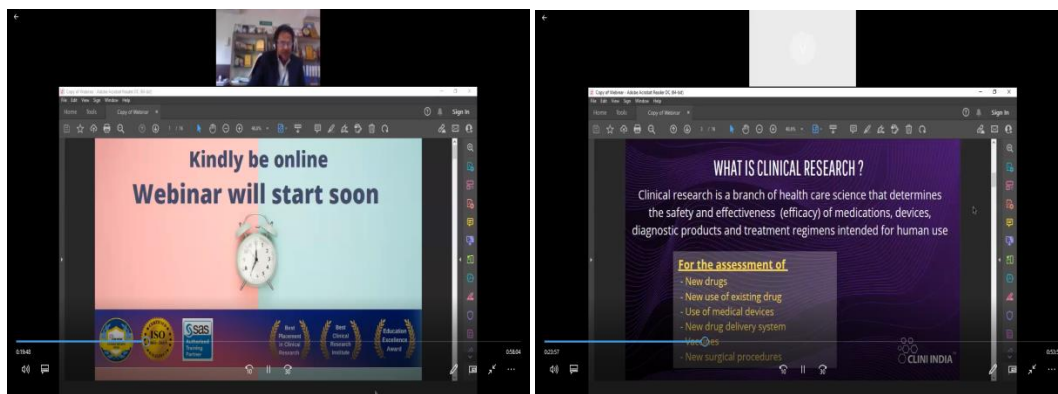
Copy of Webinar - Adobe Acrobat Reader DC (64-bit)
File Edit View Sign Window Help
Home Tools Copy of Webinar ×
Sign In

Kindly be online
Webinar will start soon

ISO
sas Authorized Training Partner
Best Placement in Clinical Research
Best Clinical Research Institute
Education Excellence Award

0:19:48
0:58:04

Copy of Webinar - Adobe Acrobat Reader DC (64-bit)
File Edit View Sign Window Help
Home Tools Copy of Webinar ×
Sign In

WHAT IS CLINICAL RESEARCH ?
Clinical research is a branch of health care science that determines the safety and effectiveness (efficacy) of medications, devices, diagnostic products and treatment regimens intended for human use

For the assessment of
- New drugs
- New use of existing drug
- Use of medical devices
- New drug delivery system
- Vaccines
- New surgical procedures

CLINI INDIA

0:22:57
0:58:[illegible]